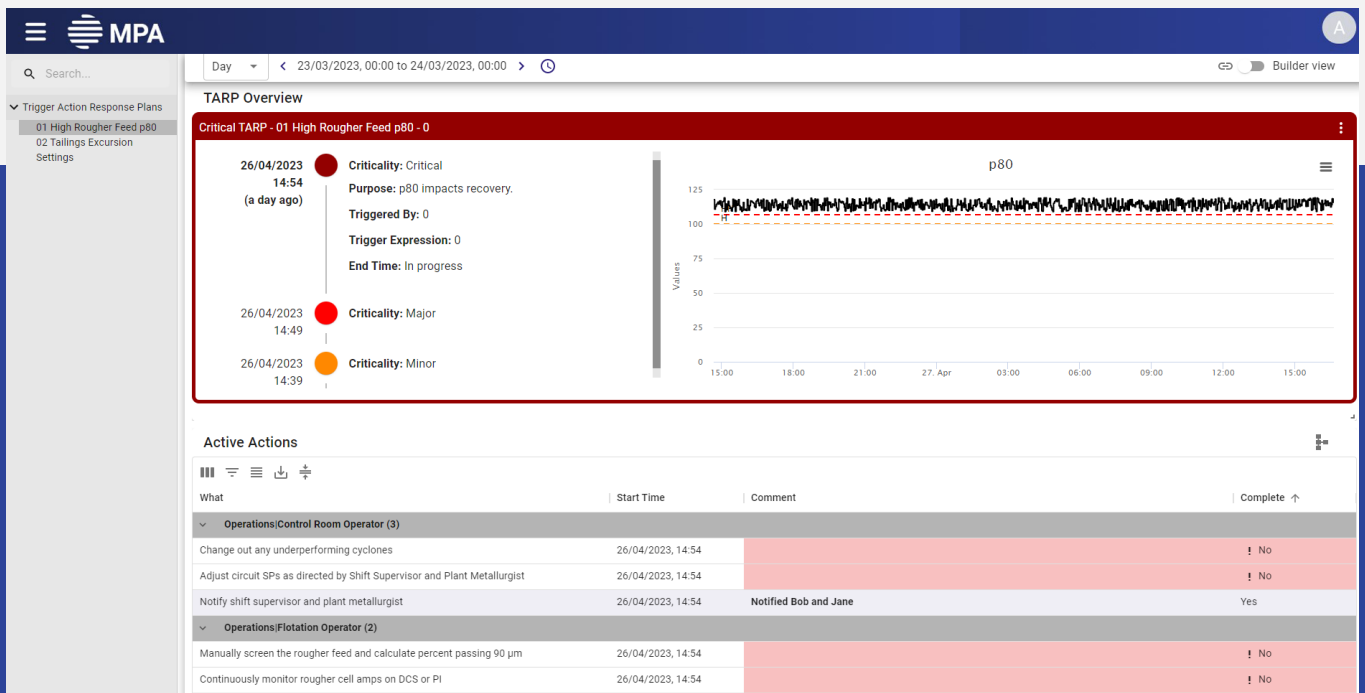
MPA

A

Search...

Trigger Action Response Plans
01 High Rougher Feed p80
02 Tailings Excursion
Settings

Day < 23/03/2023, 00:00 to 24/03/2023, 00:00 >

Builder view

TARP Overview

Critical TARP - 01 High Rougher Feed p80 - 0

26/04/2023 14:54 (a day ago)

Criticality: Critical
Purpose: p80 impacts recovery.
Triggered By: 0
Trigger Expression: 0
End Time: In progress

26/04/2023 14:49
Criticality: Major

26/04/2023 14:39
Criticality: Minor

p80

125
100
75
50
25
0
Values
H
15:00 18:00 21:00 27. Apr 03:00 06:00 09:00 12:00 15:00

Active Actions

| What | Start Time | Comment | Complete ↑ |
|---|---|---|---|
| Operations\|Control Room Operator (3) | | | |
| Change out any underperforming cyclones | 26/04/2023, 14:54 | | ! No |
| Adjust circuit SPs as directed by Shift Supervisor and Plant Metallurgist | 26/04/2023, 14:54 | | ! No |
| Notify shift supervisor and plant metallurgist | 26/04/2023, 14:54 | Notified Bob and Jane | Yes |
| Operations\|Flotation Operator (2) | | | |
| Manually screen the rougher feed and calculate percent passing 90 μm | 26/04/2023, 14:54 | | ! No |
| Continuously monitor rougher cell amps on DCS or PI | 26/04/2023, 14:54 | | ! No |